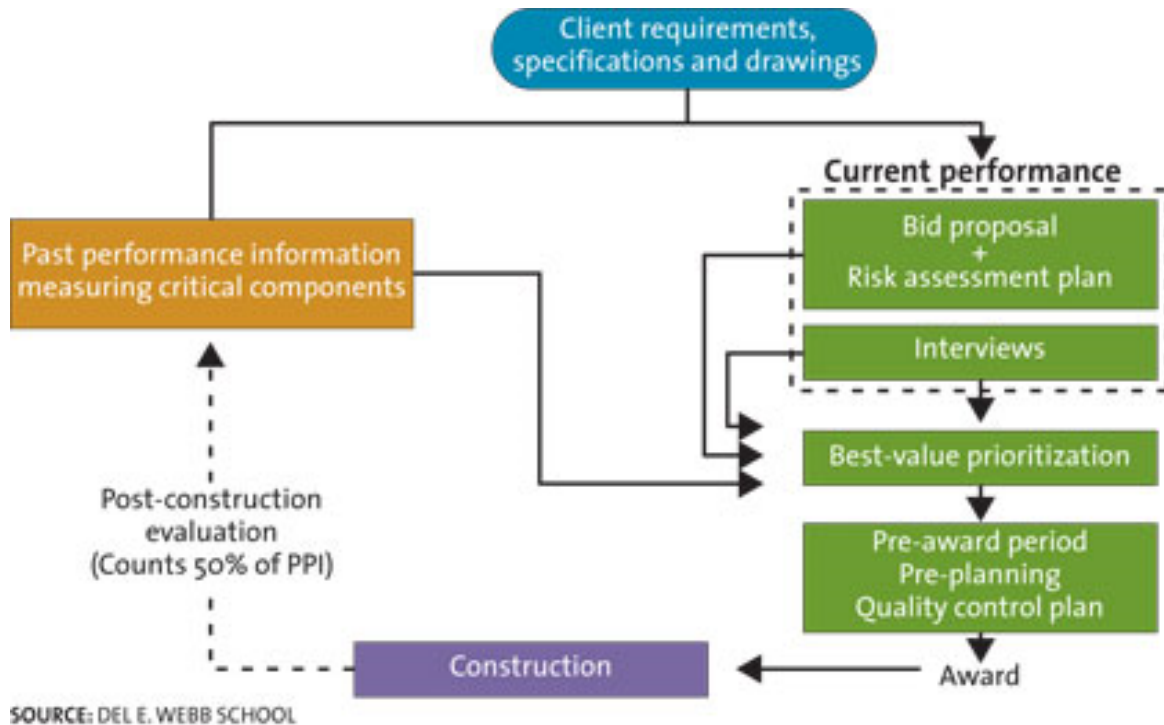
Client requirements, specifications and drawings

Current performance

Past performance information measuring critical components

Bid proposal
+
Risk assessment plan

Interviews

Best-value prioritization

Post-construction evaluation (Counts 50% of PPI)

Pre-award period
Pre-planning
Quality control plan

Construction

Award

SOURCE: DEL E. WEBB SCHOOL